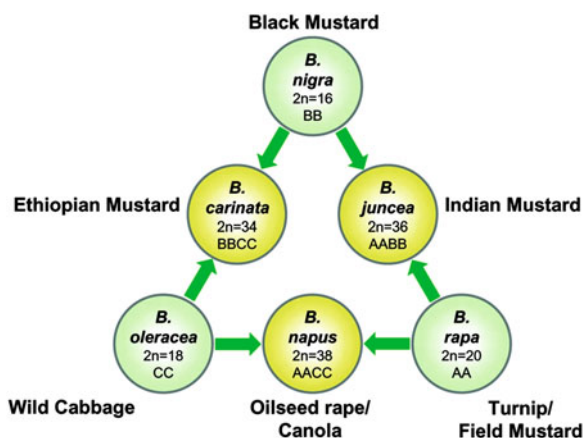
Black Mustard

B. nigra
2n=16
BB

Ethiopian Mustard

B. carinata
2n=34
BBCC

B. juncea
2n=36
AABB

Indian Mustard

B. oleracea
2n=18
CC

B. napus
2n=38
AACC

B. rapa
2n=20
AA

Wild Cabbage

Oilseed rape/
Canola

Turnip/
Field Mustard